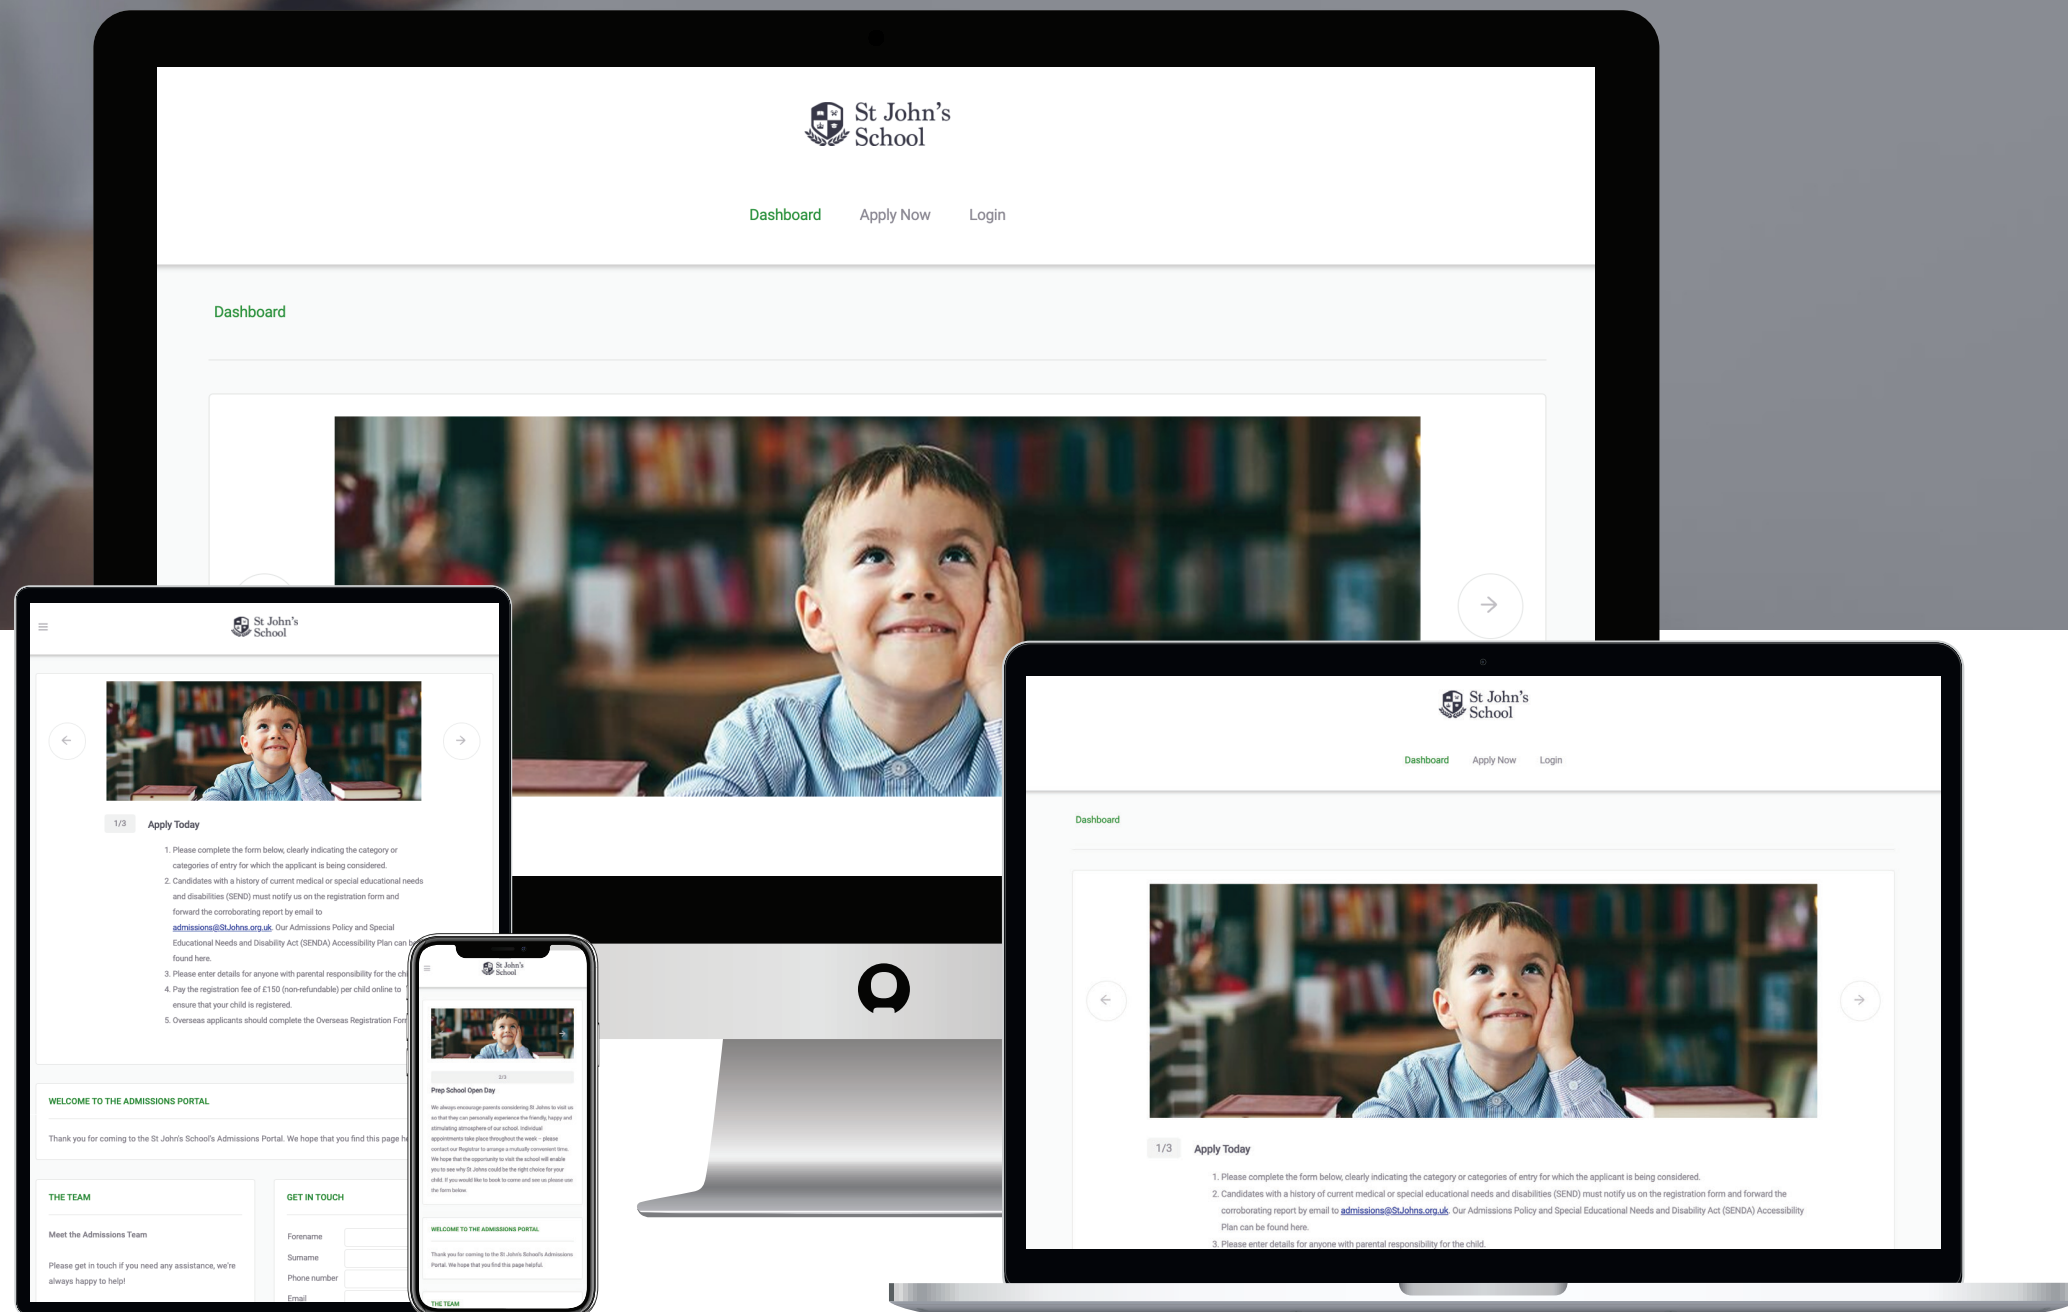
St John's School

Dashboard Apply Now Login

Dashboard

St John's School

1/3 Apply Today

1. Please complete the form below, clearly indicating the category or categories of entry for which the applicant is being considered.
2. Candidates with a history of current medical or special educational needs and disabilities (SEND) must notify us on the registration form and forward the corroborating report by email to admissions@StJohns.org.uk. Our Admissions Policy and Special Educational Needs and Disability Act (SENDA) Accessibility Plan can b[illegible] found here.
3. Please enter details for anyone with parental responsibility for the chi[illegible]
4. Pay the registration fee of £150 (non-refundable) per child online to ensure that your child is registered.
5. Overseas applicants should complete the Overseas Registration For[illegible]

WELCOME TO THE ADMISSIONS PORTAL

Thank you for coming to the St John's School's Admissions Portal. We hope that you find this page h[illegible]

THE TEAM

Meet the Admissions Team

Please get in touch if you need any assistance, we're always happy to help!

GET IN TOUCH

Forename
Surname
Phone number
Email

St John's School

2/3

Prep School Open Day

We always encourage parents considering St Johns to visit us so that they can personally experience the friendly, happy and stimulating atmosphere of our school. Individual appointments take place throughout the week – please contact our Registrar to arrange a mutually convenient time. We hope that the opportunity to visit the school will enable you to see why St Johns could be the right choice for your child. If you would like to book to come and see us please use the form below

WELCOME TO THE ADMISSIONS PORTAL

Thank you for coming to the St John's School's Admissions Portal. We hope that you find this page helpful.

THE TEAM

St John's School

Dashboard Apply Now Login

Dashboard

1/3 Apply Today

1. Please complete the form below, clearly indicating the category or categories of entry for which the applicant is being considered.
2. Candidates with a history of current medical or special educational needs and disabilities (SEND) must notify us on the registration form and forward the corroborating report by email to admissions@StJohns.org.uk. Our Admissions Policy and Special Educational Needs and Disability Act (SENDA) Accessibility Plan can be found here.
3. Please enter details for anyone with parental responsibility for the child.